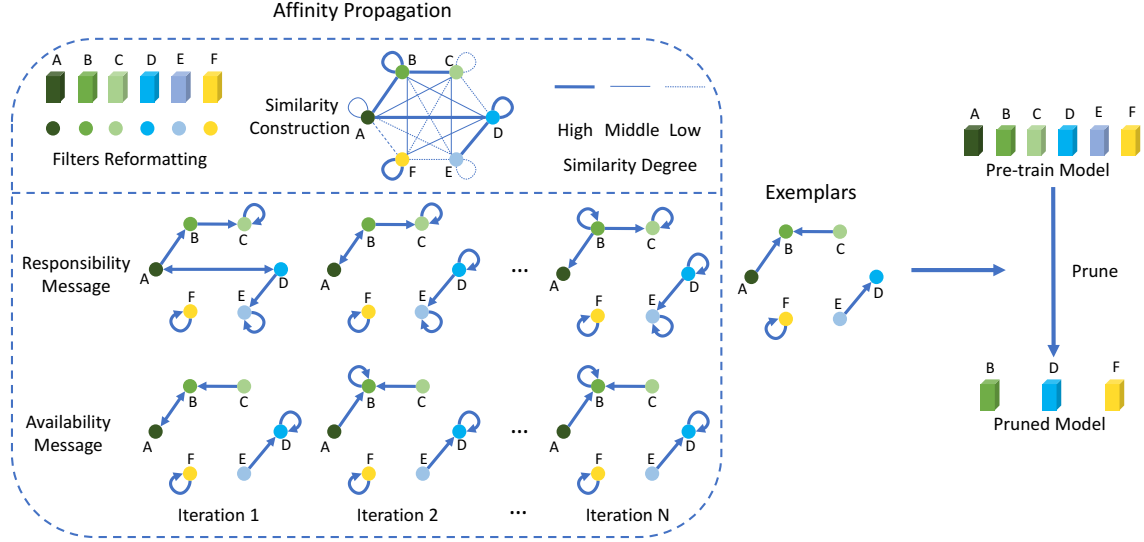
Affinity Propagation

A B C D E F

Filters Reformatting

Similarity Construction

A B C D E F

High Middle Low

Similarity Degree

Responsibility Message

A B C D E F

A B C D E F

...

A B C D E F

Availability Message

A B C D E F

A B C D E F

...

A B C D E F

Iteration 1

Iteration 2

...

Iteration N

Exemplars

A B C D E F

A B C D E F

Pre-train Model

Prune

B D F

Pruned Model